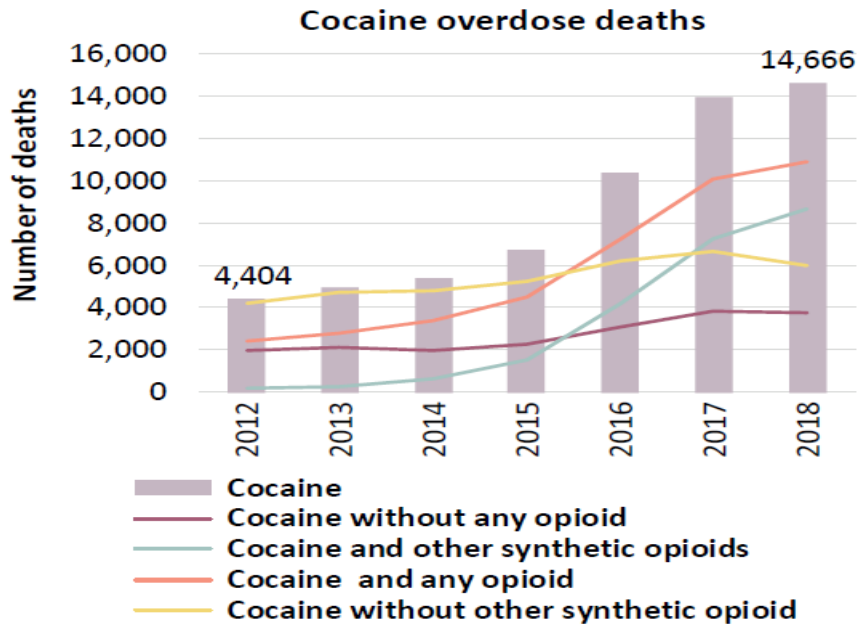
Cocaine overdose deaths

Number of deaths

16,000
14,000
12,000
10,000
8,000
6,000
4,000
2,000
0

4,404
14,666

2012
2013
2014
2015
2016
2017
2018

Cocaine
Cocaine without any opioid
Cocaine and other synthetic opioids
Cocaine and any opioid
Cocaine without other synthetic opioid